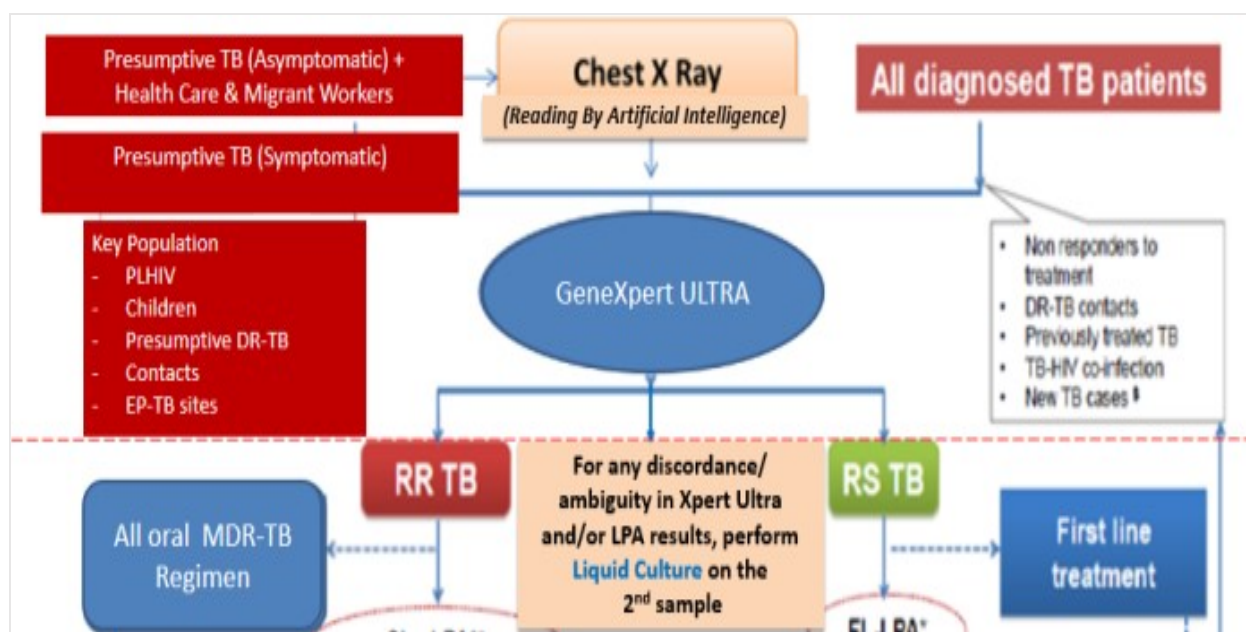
Presumptive TB (Asymptomatic) + Health Care & Migrant Workers

Chest X Ray

(Reading By Artificial Intelligence)

All diagnosed TB patients

Presumptive TB (Symptomatic)

Key Population
- PLHIV
- Children
- Presumptive DR-TB
- Contacts
- EP-TB sites

GeneXpert ULTRA

- Non responders to treatment
- DR-TB contacts
- Previously treated TB
- TB-HIV co-infection
- New TB cases $

RR TB

For any discordance/ ambiguity in Xpert Ultra and/or LPA results, perform Liquid Culture on the 2nd sample

RS TB

All oral MDR-TB Regimen

First line treatment

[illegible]

FL-LPA*